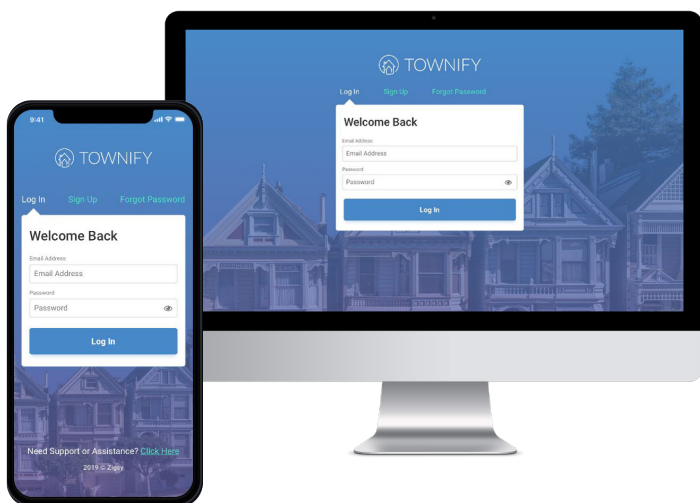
TOWNIFY

Log In Sign Up Forgot Password

Welcome Back

Email Address

Email Address

Password

Password

Log In

9:41

TOWNIFY

Log In Sign Up Forgot Password

Welcome Back

Email Address

Email Address

Password

Password

Log In

Need Support or Assistance? Click Here

2019 © Zigzy